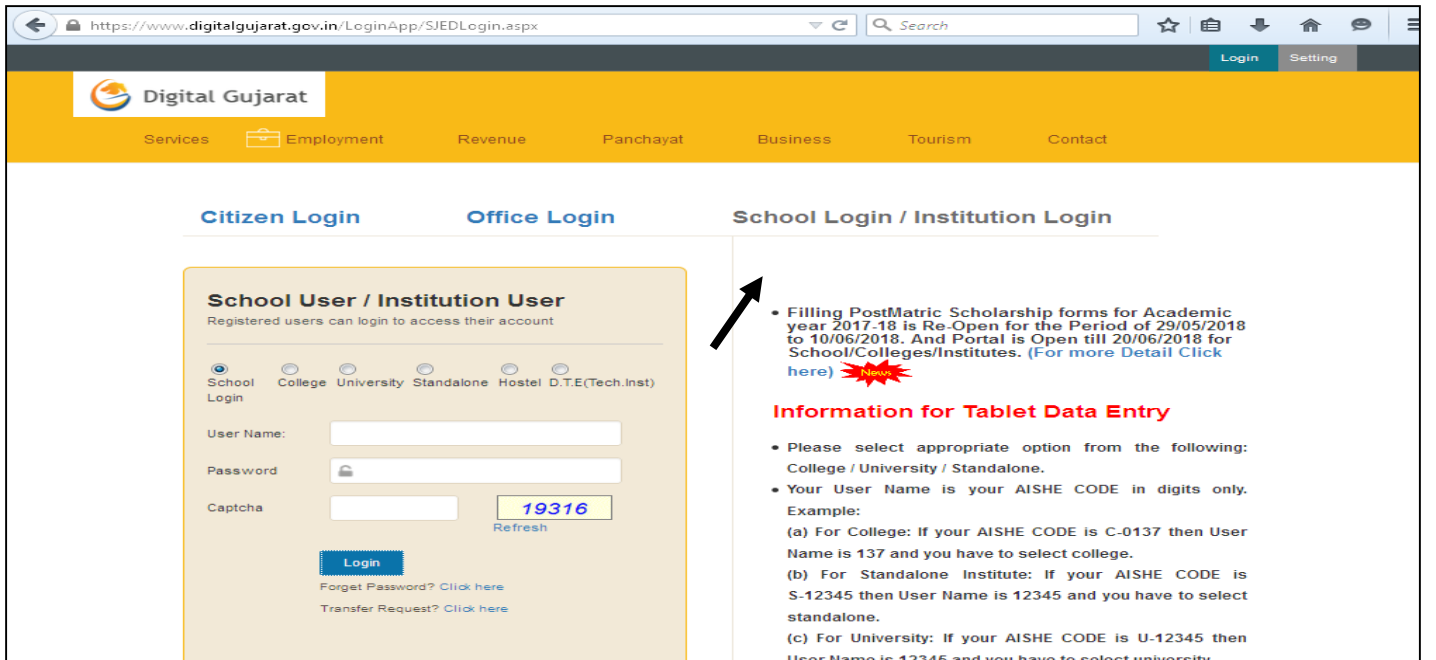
https://www.digitalgujarat.gov.in/LoginApp/SJEDLogin.aspx

Search

Login Setting

Digital Gujarat

Services Employment Revenue Panchayat Business Tourism Contact

Citizen Login Office Login School Login / Institution Login

School User / Institution User

Registered users can login to access their account

School Login College University Standalone Hostel D.T.E(Tech.Inst)

User Name:

Password

Captcha

19316

Refresh

Login

Forget Password? Click here

Transfer Request? Click here

• Filling PostMatric Scholarship forms for Academic year 2017-18 is Re-Open for the Period of 29/05/2018 to 10/06/2018. And Portal is Open till 20/06/2018 for School/Colleges/Institutes. (For more Detail Click here) News

Information for Tablet Data Entry

• Please select appropriate option from the following: College / University / Standalone.

• Your User Name is your AISHE CODE in digits only. Example:

(a) For College: If your AISHE CODE is C-0137 then User Name is 137 and you have to select college.

(b) For Standalone Institute: If your AISHE CODE is S-12345 then User Name is 12345 and you have to select standalone.

(c) For University: If your AISHE CODE is U-12345 then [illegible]